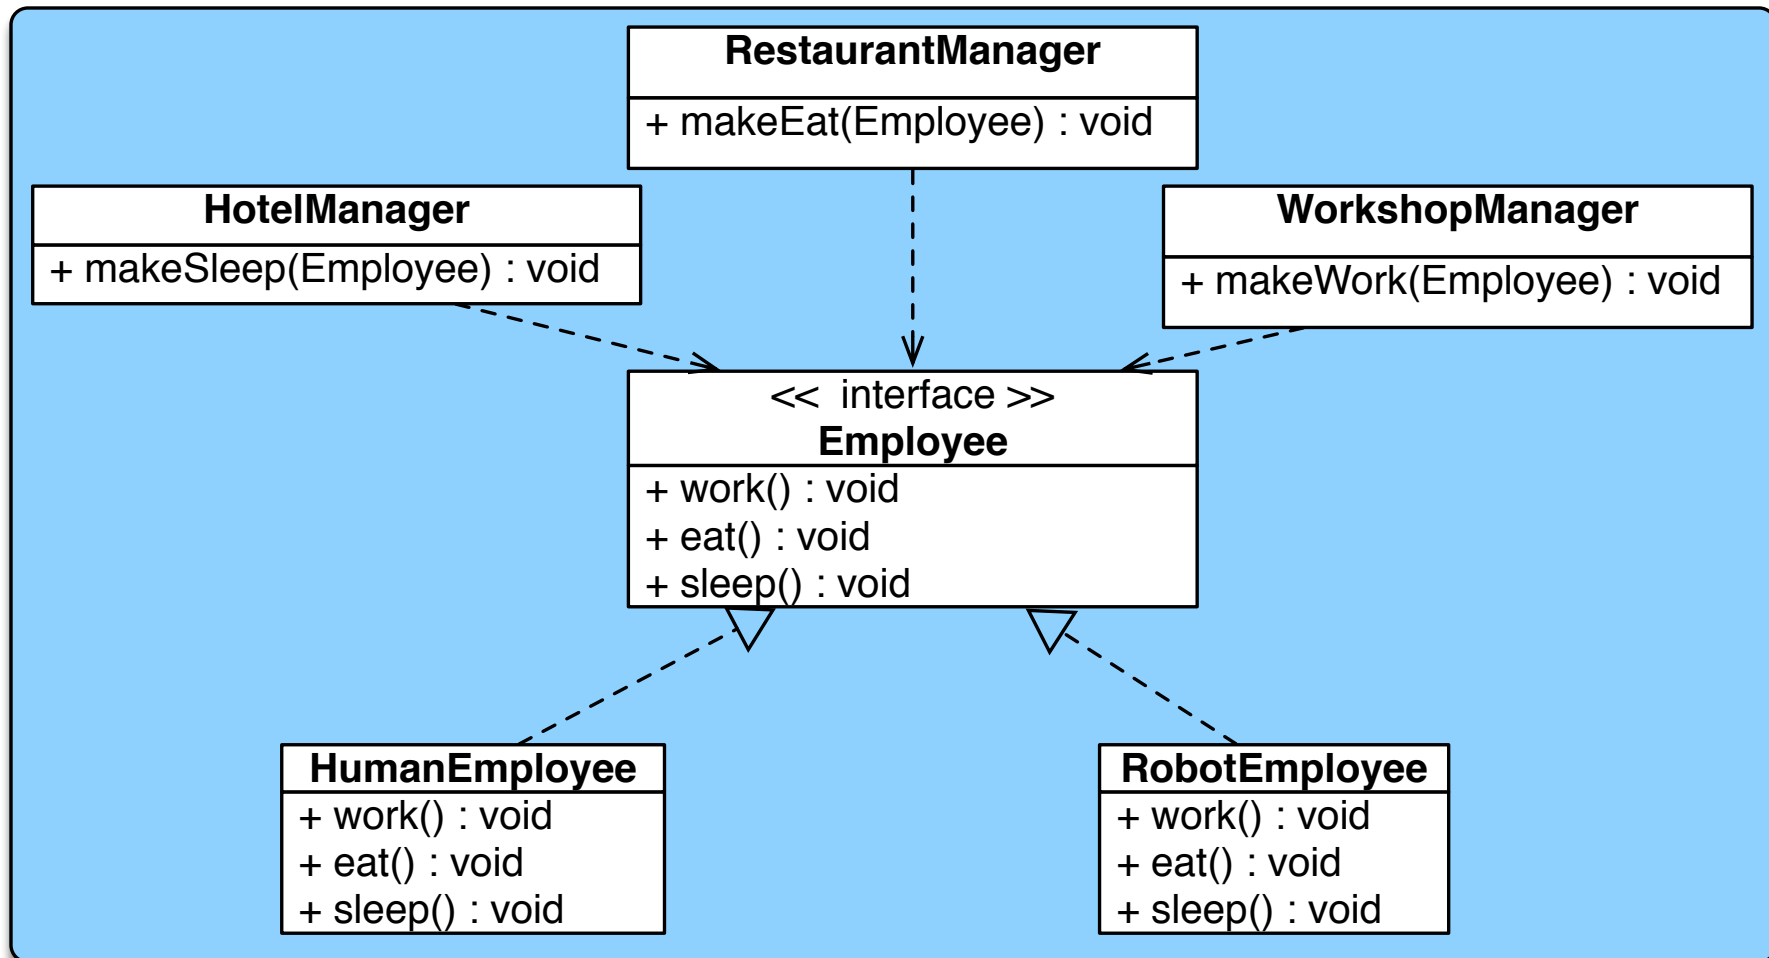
RestaurantManager

+ makeEat(Employee) : void

HotelManager

+ makeSleep(Employee) : void

WorkshopManager

+ makeWork(Employee) : void

<< interface >>
Employee

+ work() : void
+ eat() : void
+ sleep() : void

HumanEmployee

+ work() : void
+ eat() : void
+ sleep() : void

RobotEmployee

+ work() : void
+ eat() : void
+ sleep() : void